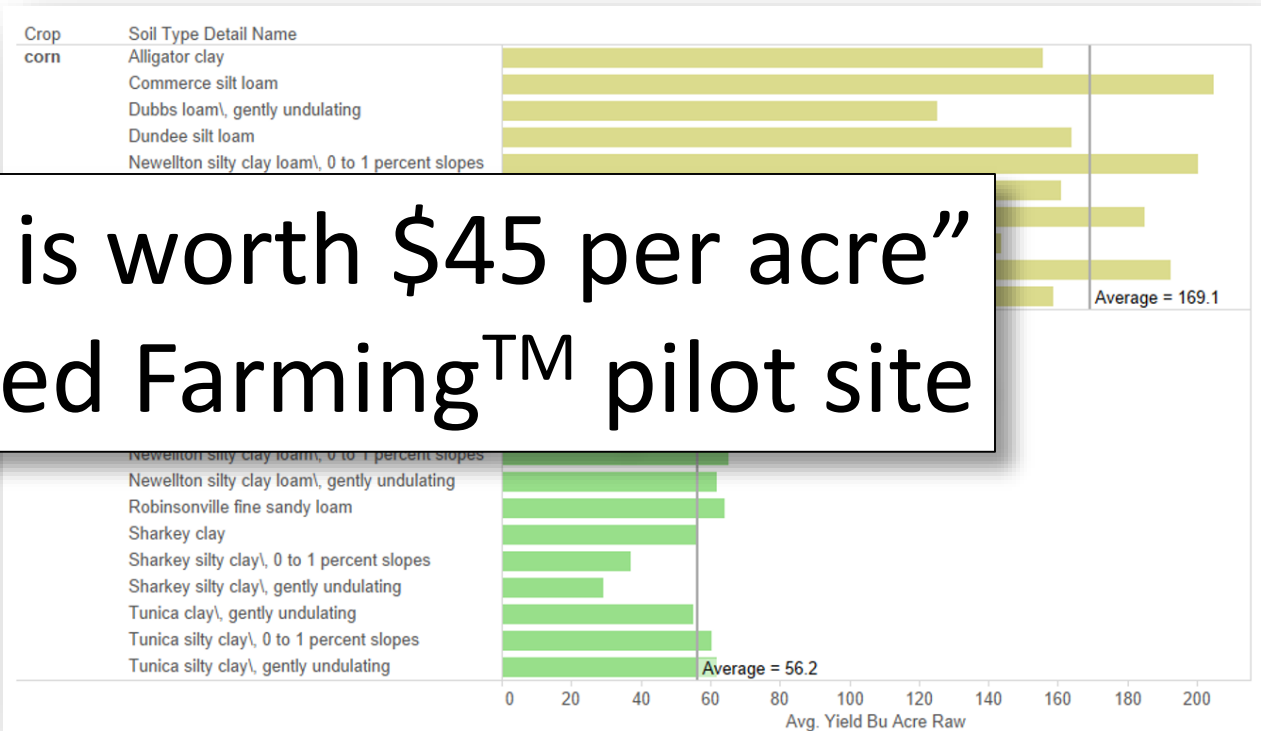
| Crop | Soil Type Detail Name |
|---|---|
| corn | Alligator clay |
| | Commerce silt loam |
| | Dubbs loam\, gently undulating |
| | Dundee silt loam |
| | Newellton silty clay loam\, 0 to 1 percent slopes |

Average = 169.1

is worth $45 per acre”
ed Farming$^{TM}$ pilot site

| | |
|---|---|
| | Newellton silty clay loam\, 0 to 1 percent slopes |
| | Newellton silty clay loam\, gently undulating |
| | Robinsonville fine sandy loam |
| | Sharkey clay |
| | Sharkey silty clay\, 0 to 1 percent slopes |
| | Sharkey silty clay\, gently undulating |
| | Tunica clay\, gently undulating |
| | Tunica silty clay\, 0 to 1 percent slopes |
| | Tunica silty clay\, gently undulating |

Average = 56.2

0 20 40 60 80 100 120 140 160 180 200
Avg. Yield Bu Acre Raw